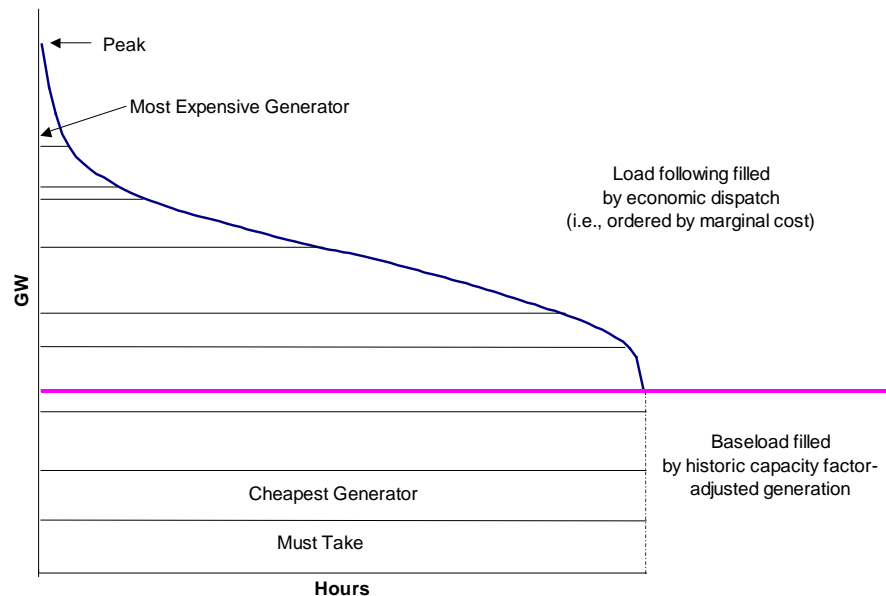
Peak

Most Expensive Generator

Load following filled by economic dispatch (i.e., ordered by marginal cost)

GW

Baseload filled by historic capacity factor-adjusted generation

Cheapest Generator

Must Take

Hours